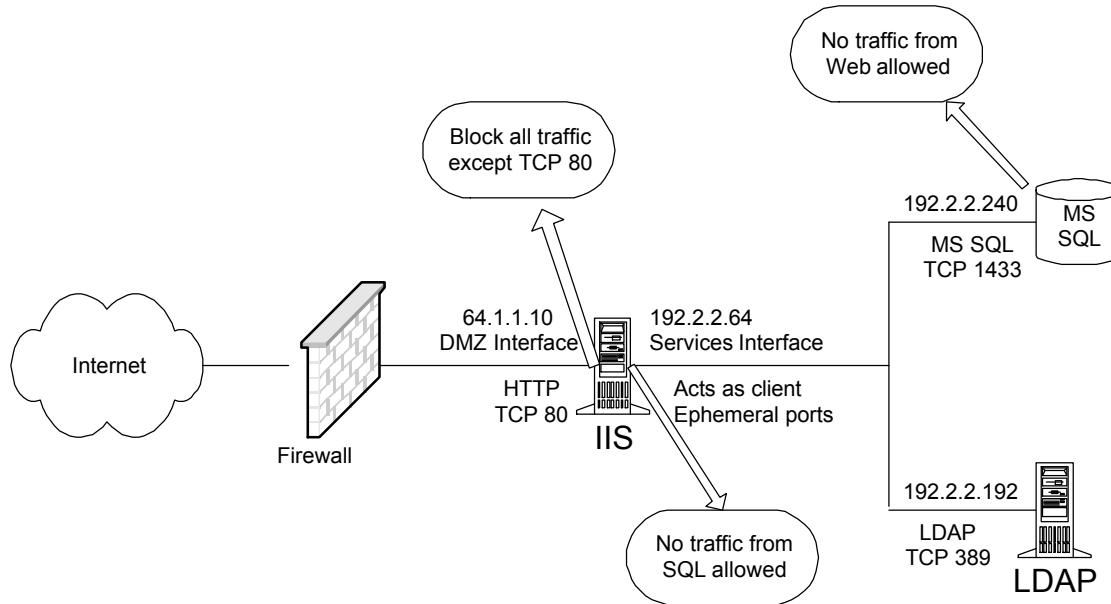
No traffic from Web allowed

Block all traffic except TCP 80

192.2.2.240

MS SQL

MS SQL TCP 1433

Internet

Firewall

64.1.1.10 DMZ Interface

192.2.2.64 Services Interface

HTTP TCP 80

Acts as client Ephemeral ports

IIS

192.2.2.192

LDAP TCP 389

LDAP

No traffic from SQL allowed